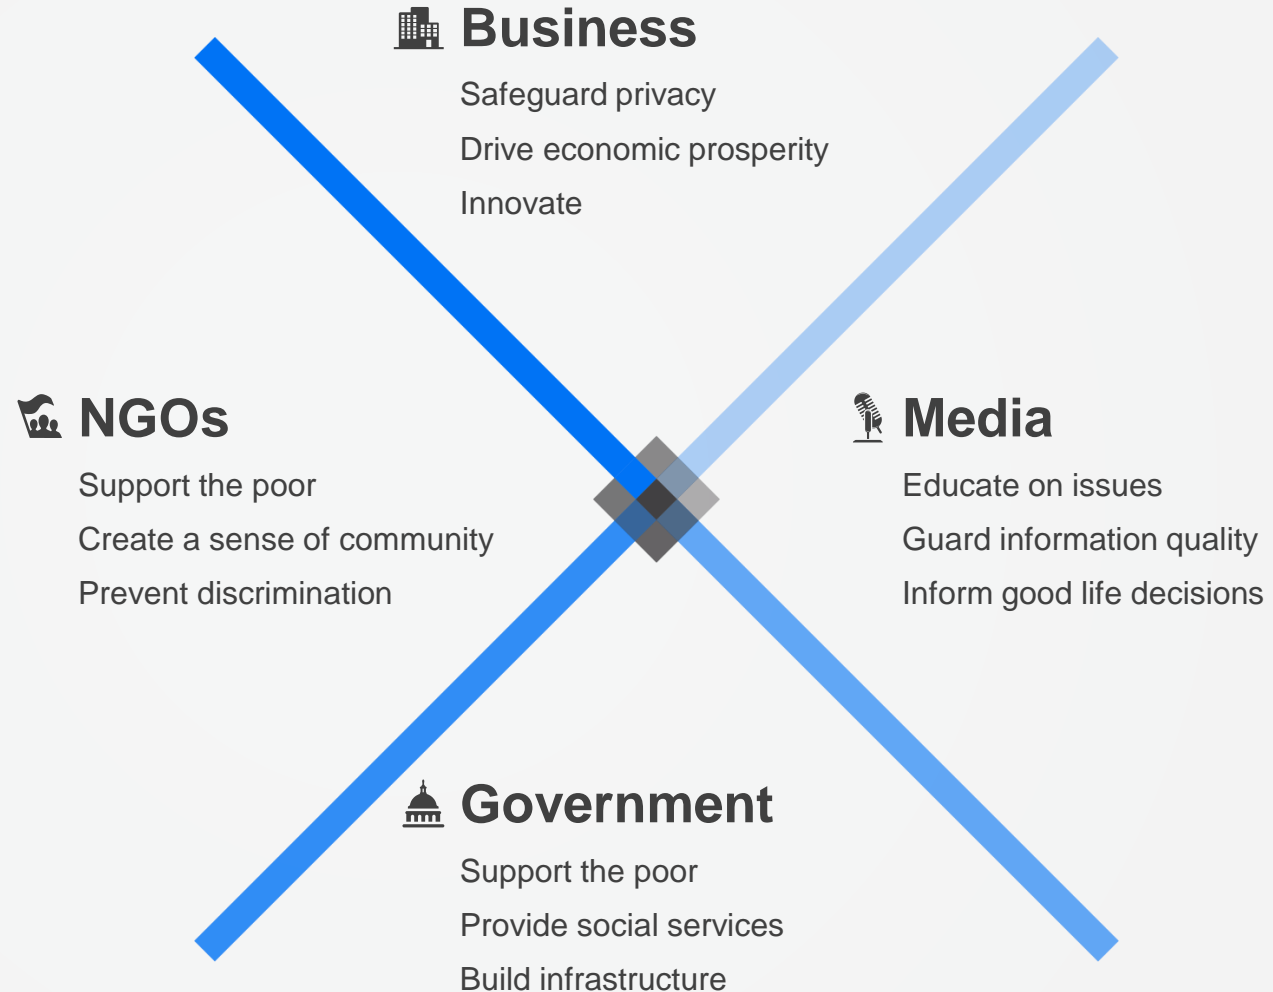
Business
Safeguard privacy
Drive economic prosperity
Innovate

NGOs
Support the poor
Create a sense of community
Prevent discrimination

Media
Educate on issues
Guard information quality
Inform good life decisions

Government
Support the poor
Provide social services
Build infrastructure